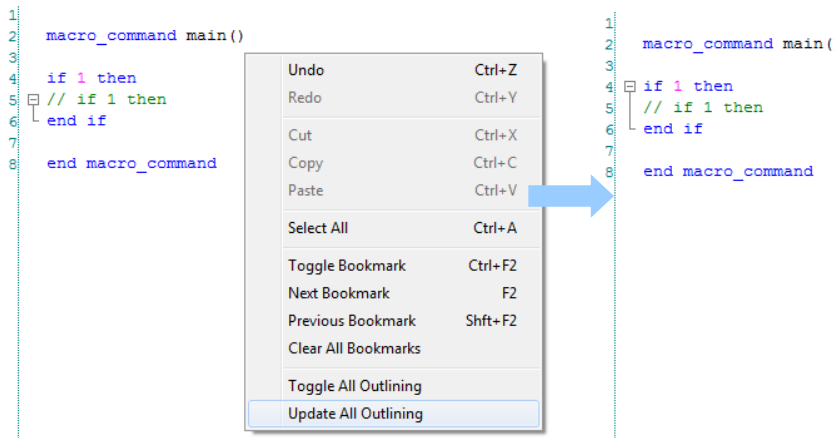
1
2 macro_command main()
3
4 if 1 then
5 // if 1 then
6 end if
7
8 end macro_command

| | |
|---|---|
| Undo | Ctrl+Z |
| Redo | Ctrl+Y |
| Cut | Ctrl+X |
| Copy | Ctrl+C |
| Paste | Ctrl+V |
| Select All | Ctrl+A |
| Toggle Bookmark | Ctrl+F2 |
| Next Bookmark | F2 |
| Previous Bookmark | Shft+F2 |
| Clear All Bookmarks | |
| Toggle All Outlining | |
| Update All Outlining | |

1
2 macro_command main(
3
4 if 1 then
5 // if 1 then
6 end if
7
8 end macro_command